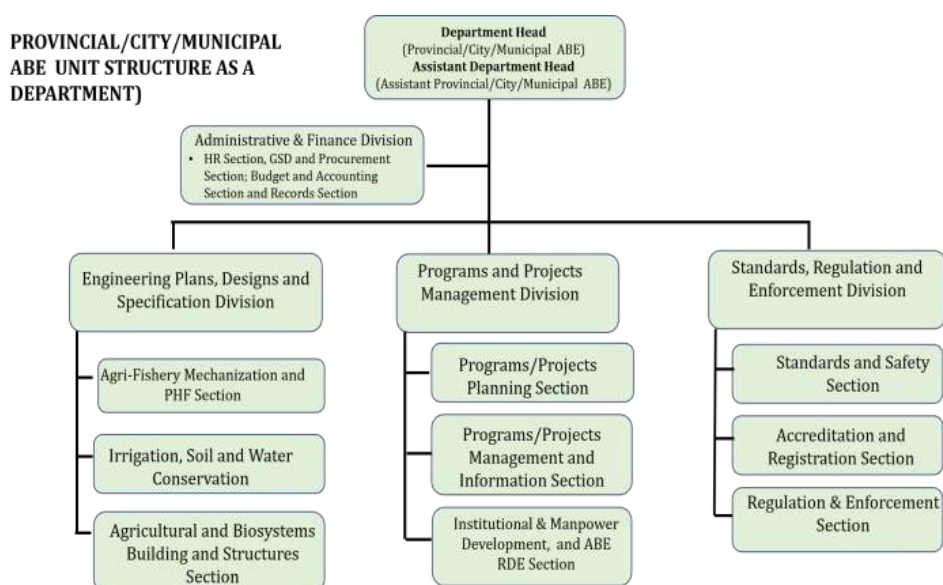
PROVINCIAL/CITY/MUNICIPAL ABE UNIT STRUCTURE AS A DEPARTMENT)

Department Head
(Provincial/City/Municipal ABE)
Assistant Department Head
(Assistant Provincial/City/Municipal ABE)

Administrative & Finance Division
• HR Section, GSD and Procurement Section; Budget and Accounting Section and Records Section

Engineering Plans, Designs and Specification Division

Agri-Fishery Mechanization and PHF Section

Irrigation, Soil and Water Conservation

Agricultural and Biosystems Building and Structures Section

Programs and Projects Management Division

Programs/Projects Planning Section

Programs/Projects Management and Information Section

Institutional & Manpower Development, and ABE RDE Section

Standards, Regulation and Enforcement Division

Standards and Safety Section

Accreditation and Registration Section

Regulation & Enforcement Section